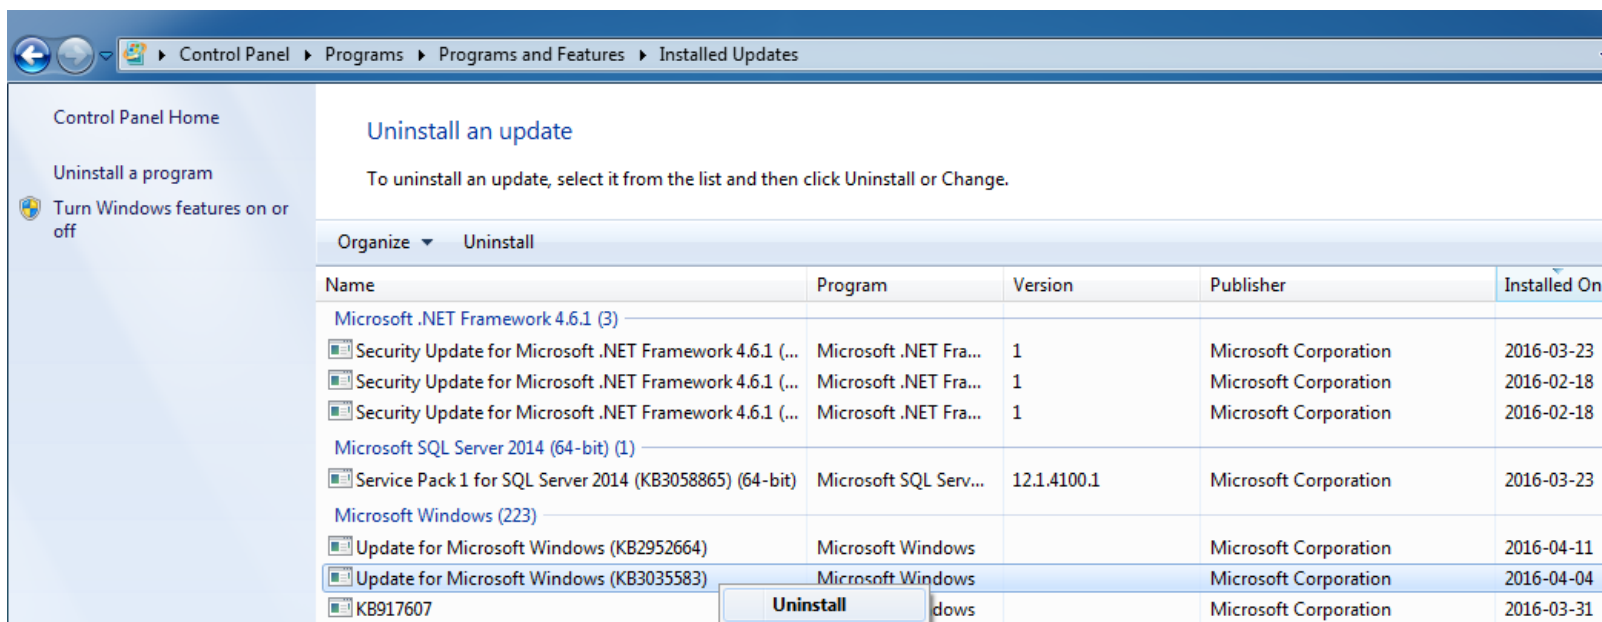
Control Panel ▸ Programs ▸ Programs and Features ▸ Installed Updates

Control Panel Home

Uninstall a program

Turn Windows features on or off

Uninstall an update

To uninstall an update, select it from the list and then click Uninstall or Change.

Organize ▾ Uninstall

| Name | Program | Version | Publisher | Installed On |
|---|---|---|---|---|
| Microsoft .NET Framework 4.6.1 (3) | | | | |
| Security Update for Microsoft .NET Framework 4.6.1 (... | Microsoft .NET Fra... | 1 | Microsoft Corporation | 2016-03-23 |
| Security Update for Microsoft .NET Framework 4.6.1 (... | Microsoft .NET Fra... | 1 | Microsoft Corporation | 2016-02-18 |
| Security Update for Microsoft .NET Framework 4.6.1 (... | Microsoft .NET Fra... | 1 | Microsoft Corporation | 2016-02-18 |
| Microsoft SQL Server 2014 (64-bit) (1) | | | | |
| Service Pack 1 for SQL Server 2014 (KB3058865) (64-bit) | Microsoft SQL Serv... | 12.1.4100.1 | Microsoft Corporation | 2016-03-23 |
| Microsoft Windows (223) | | | | |
| Update for Microsoft Windows (KB2952664) | Microsoft Windows | | Microsoft Corporation | 2016-04-11 |
| Update for Microsoft Windows (KB3035583) | Microsoft Windows | | Microsoft Corporation | 2016-04-04 |
| KB917607 | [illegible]dows | | Microsoft Corporation | 2016-03-31 |

Uninstall